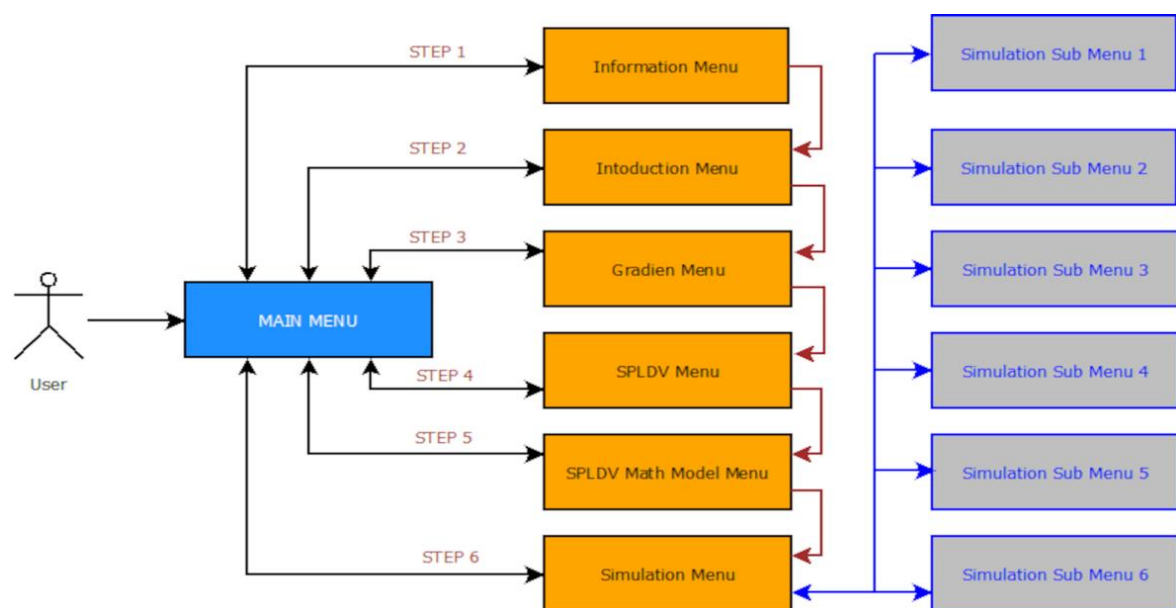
User

MAIN MENU

STEP 1
Information Menu

STEP 2
Intoduction Menu

STEP 3
Gradien Menu

STEP 4
SPLDV Menu

STEP 5
SPLDV Math Model Menu

STEP 6
Simulation Menu

Simulation Sub Menu 1

Simulation Sub Menu 2

Simulation Sub Menu 3

Simulation Sub Menu 4

Simulation Sub Menu 5

Simulation Sub Menu 6